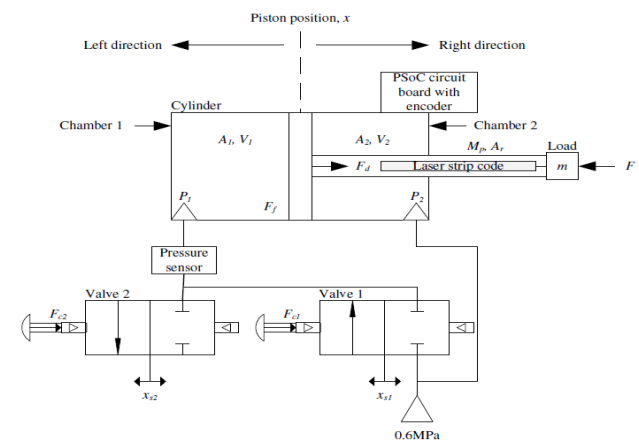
Piston position, $x$

Left direction

Right direction

PSoC circuit board with encoder

Cylinder

Chamber 1

$A_1$, $V_1$

$A_2$, $V_2$

Chamber 2

$M_p$, $A_r$

Load

$F_d$

Laser strip code

$m$

$F$

$P_1$

$F_f$

$P_2$

Pressure sensor

Valve 2

$F_{c2}$

Valve 1

$F_{c1}$

$x_{s2}$

$x_{s1}$

0.6MPa